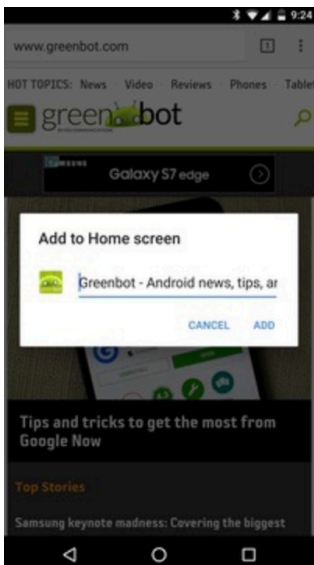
9:24

www.greenbot.com

1

HOT TOPICS: News Video Reviews Phones Tablet

greenbot

Galaxy S7 edge

Add to Home screen

Greenbot - Android news, tips, ar

CANCEL ADD

Tips and tricks to get the most from Google Now

Top Stories

Samsung keynote madness: Covering the biggest